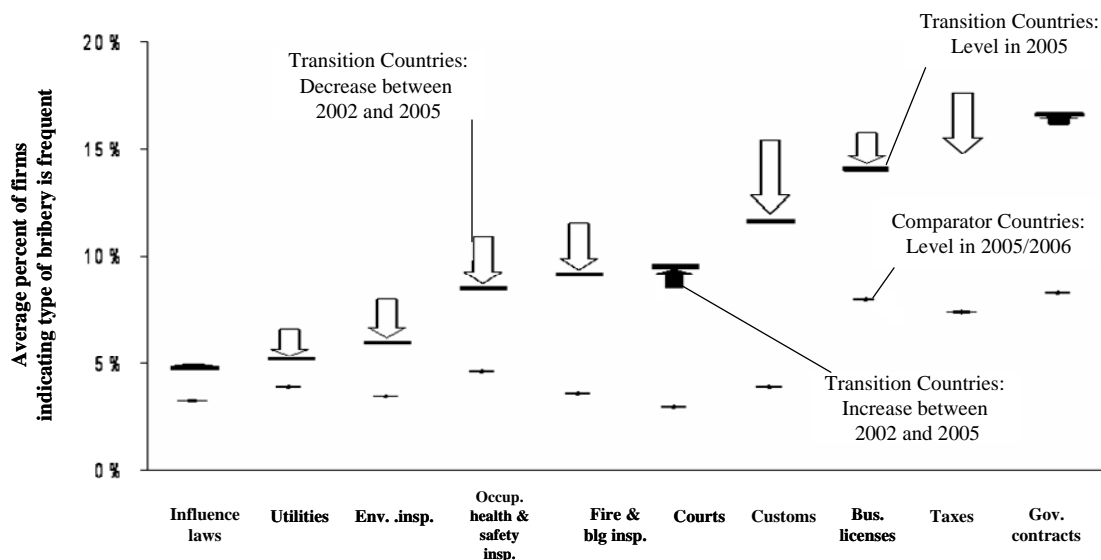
Transition Countries: Level in 2005

Transition Countries: Decrease between 2002 and 2005

20 %

15 %

10 %

5 %

0 %

Average percent of firms indicating type of bribery is frequent

Comparator Countries: Level in 2005/2006

Transition Countries: Increase between 2002 and 2005

Influence laws

Utilities

Env. .insp.

Occup. health & safety insp.

Fire & blg insp.

Courts

Customs

Bus. licenses

Taxes

Gov. contracts